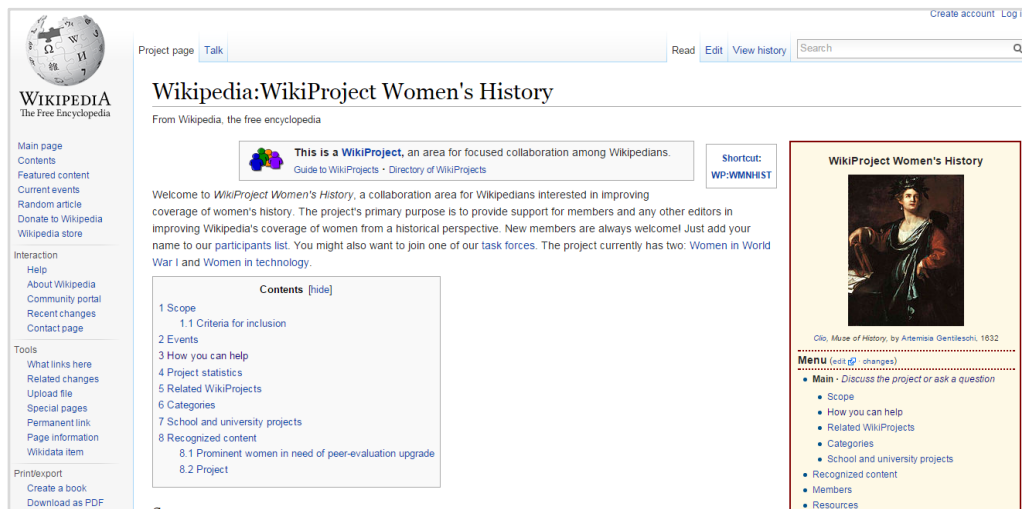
Create account Log i

WIKIPEDIA
The Free Encyclopedia

Project page Talk

Read Edit View history

Search

Wikipedia:WikiProject Women's History

From Wikipedia, the free encyclopedia

Main page
Contents
Featured content
Current events
Random article
Donate to Wikipedia
Wikipedia store

Interaction
Help
About Wikipedia
Community portal
Recent changes
Contact page

Tools
What links here
Related changes
Upload file
Special pages
Permanent link
Page information
Wikidata item

Print/export
Create a book
Download as PDF

This is a WikiProject, an area for focused collaboration among Wikipedians.
Guide to WikiProjects • Directory of WikiProjects

Shortcut:
WP:WMNHIST

Welcome to WikiProject Women's History, a collaboration area for Wikipedians interested in improving coverage of women's history. The project's primary purpose is to provide support for members and any other editors in improving Wikipedia's coverage of women from a historical perspective. New members are always welcome! Just add your name to our participants list. You might also want to join one of our task forces. The project currently has two: Women in World War I and Women in technology.

Contents [hide]
1 Scope
1.1 Criteria for inclusion
2 Events
3 How you can help
4 Project statistics
5 Related WikiProjects
6 Categories
7 School and university projects
8 Recognized content
8.1 Prominent women in need of peer-evaluation upgrade
8.2 Project

WikiProject Women's History

Clio, Muse of History, by Artemisia Gentileschi, 1632

Menu (edit · changes)
• Main · Discuss the project or ask a question
• Scope
• How you can help
• Related WikiProjects
• Categories
• School and university projects
• Recognized content
• Members
• Resources